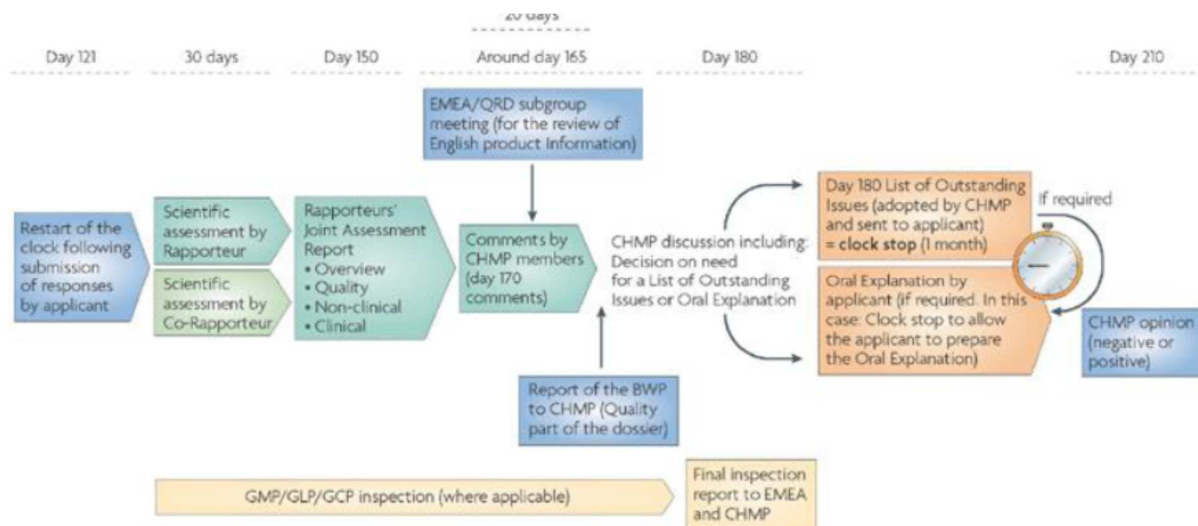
20 days

Day 121

30 days

Day 150

Around day 165

Day 180

Day 210

EMEA/QRD subgroup meeting (for the review of English product Information)

Restart of the clock following submission of responses by applicant

Scientific assessment by Rapporteur

Scientific assessment by Co-Rapporteur

Rapporteurs' Joint Assessment Report
• Overview
• Quality
• Non-clinical
• Clinical

Comments by CHMP members (day 170 comments)

CHMP discussion including: Decision on need for a List of Outstanding Issues or Oral Explanation

Day 180 List of Outstanding Issues (adopted by CHMP and sent to applicant) = **clock stop** (1 month)

If required

Oral Explanation by applicant (if required. In this case: Clock stop to allow the applicant to prepare the Oral Explanation)

CHMP opinion (negative or positive)

Report of the BWP to CHMP (Quality part of the dossier)

GMP/GLP/GCP inspection (where applicable)

Final inspection report to EMEA and CHMP